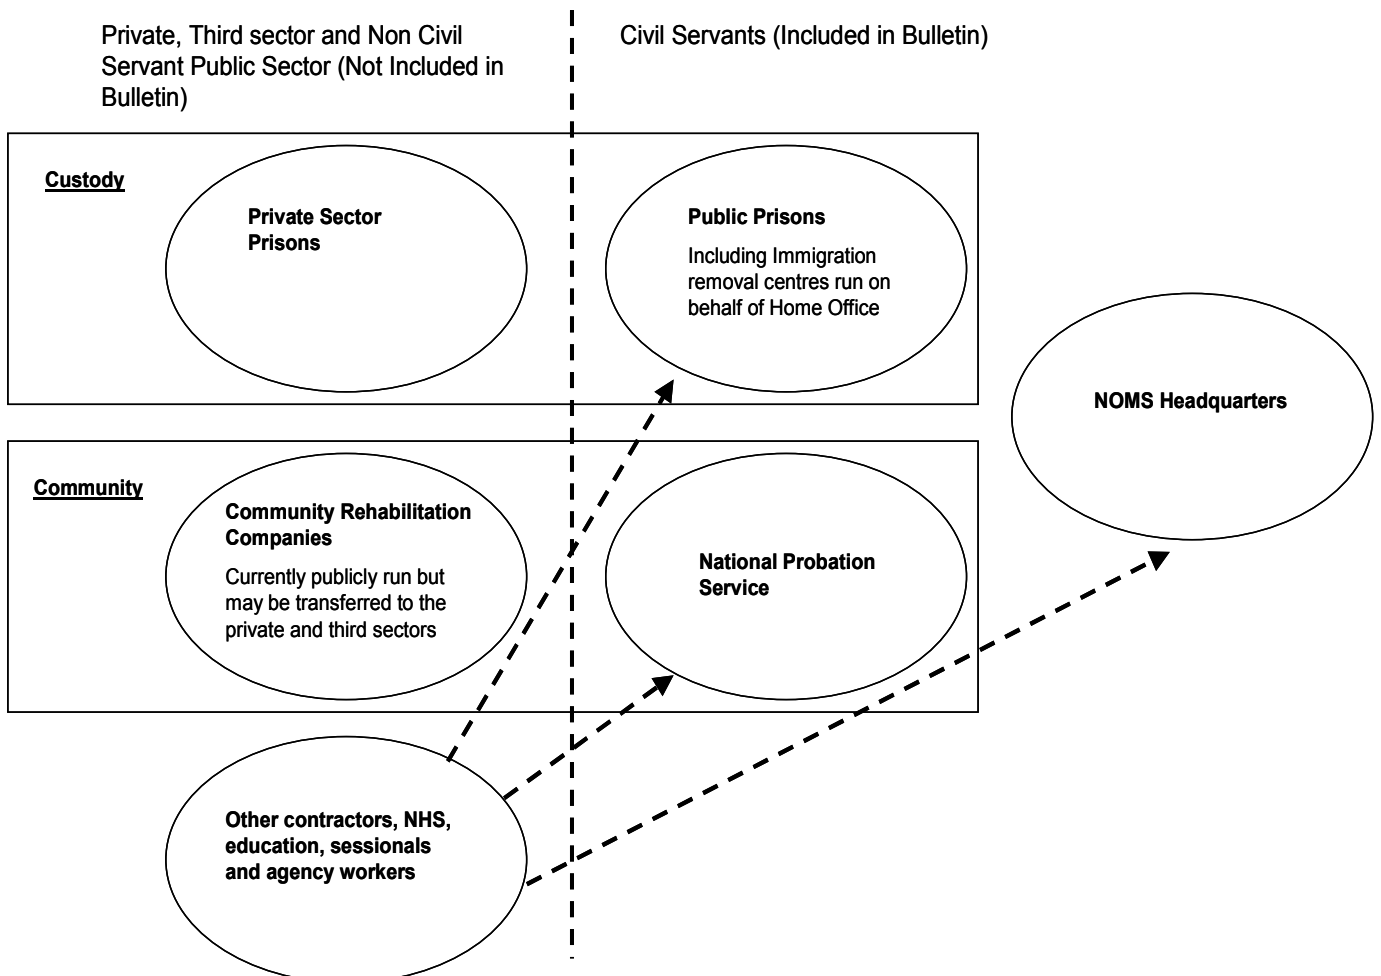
Private, Third sector and Non Civil Servant Public Sector (Not Included in Bulletin)

Civil Servants (Included in Bulletin)

Custody

Private Sector Prisons

Public Prisons

Including Immigration removal centres run on behalf of Home Office

NOMS Headquarters

Community

Community Rehabilitation Companies

Currently publicly run but may be transferred to the private and third sectors

National Probation Service

Other contractors, NHS, education, sessionals and agency workers